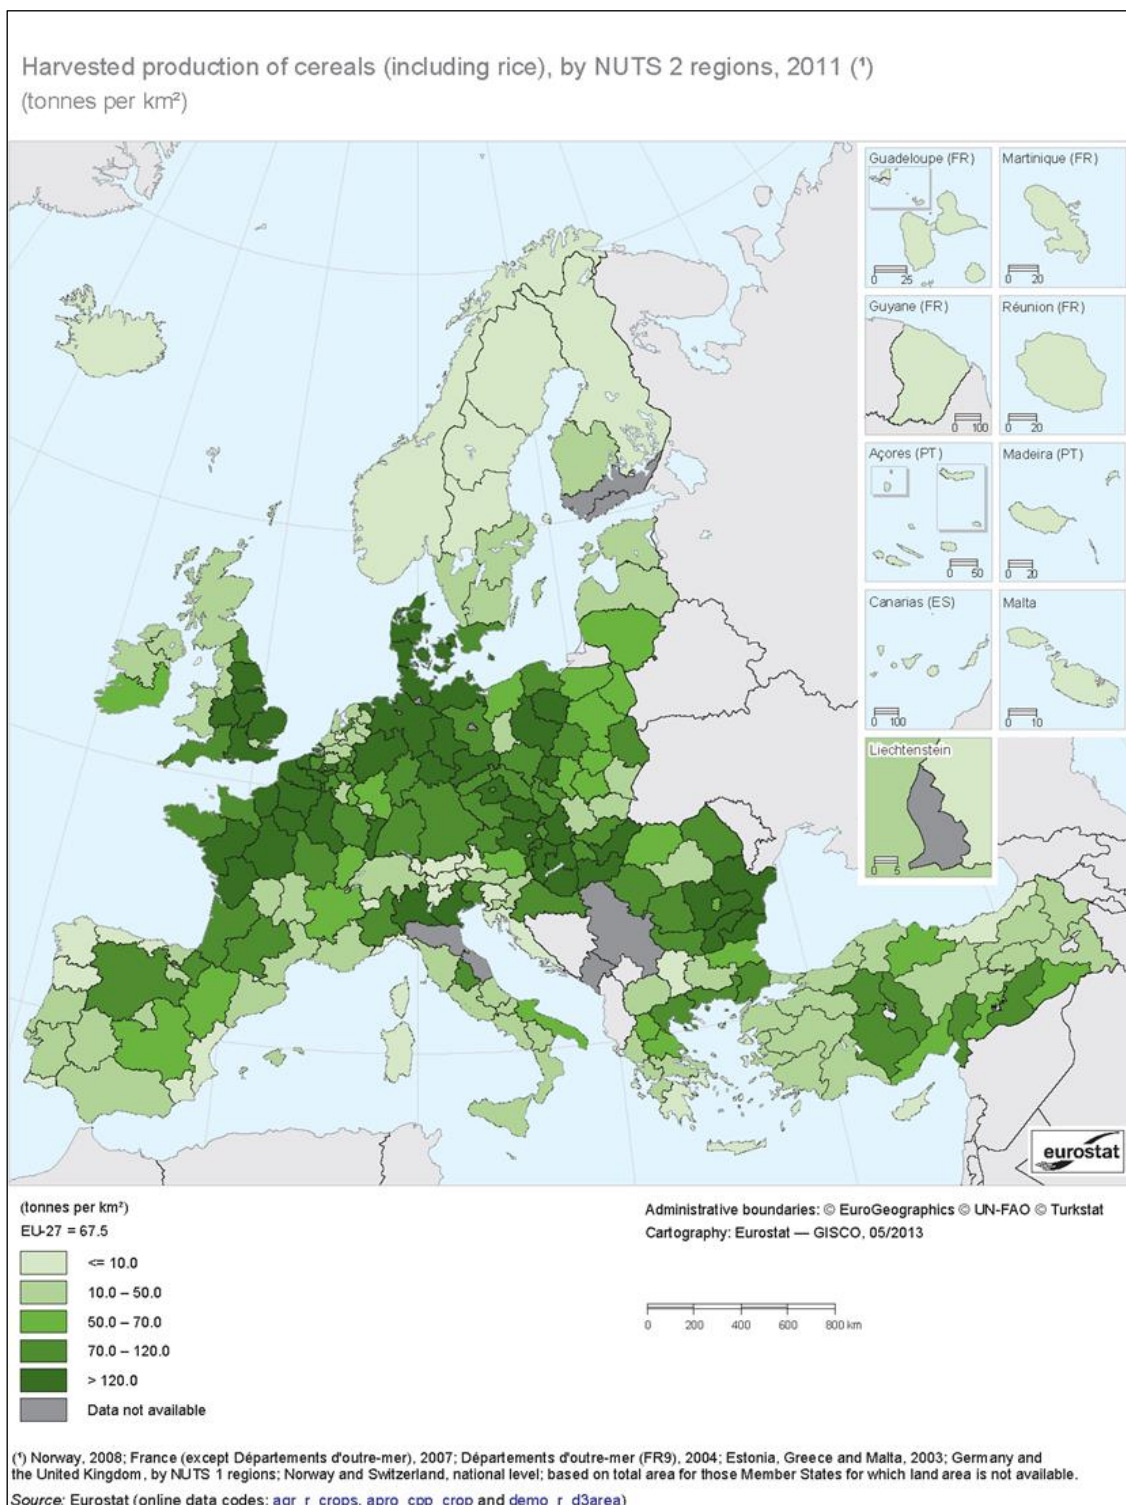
Harvested production of cereals (including rice), by NUTS 2 regions, 2011 (¹)
(tonnes per km²)

Guadeloupe (FR)
0 25
Martinique (FR)
0 20
Guyane (FR)
0 100
Réunion (FR)
0 20
Açores (PT)
0 50
Madeira (PT)
0 20
Canarias (ES)
0 100
Malta
0 10
Liechtenstein
0 5

eurostat

(tonnes per km²)
EU-27 = 67.5
<= 10.0
10.0 – 50.0
50.0 – 70.0
70.0 – 120.0
> 120.0
Data not available

Administrative boundaries: © EuroGeographics © UN-FAO © Turkstat
Cartography: Eurostat — GISCO, 05/2013

0 200 400 600 800 km

(¹) Norway, 2008; France (except Départements d'outre-mer), 2007; Départements d'outre-mer (FR9), 2004; Estonia, Greece and Malta, 2003; Germany and the United Kingdom, by NUTS 1 regions; Norway and Switzerland, national level; based on total area for those Member States for which land area is not available.
Source: Eurostat (online data codes: agr_r_crops, apro_cpp_crop and demo_r_d3area)